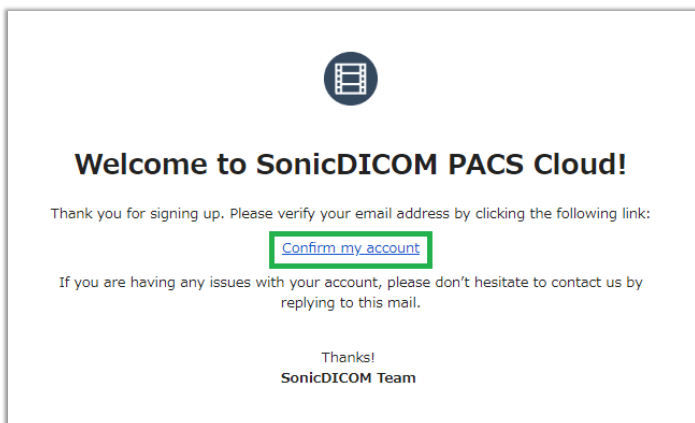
Welcome to SonicDICOM PACS Cloud!

Thank you for signing up. Please verify your email address by clicking the following link:

Confirm my account

If you are having any issues with your account, please don't hesitate to contact us by replying to this mail.

Thanks!
SonicDICOM Team